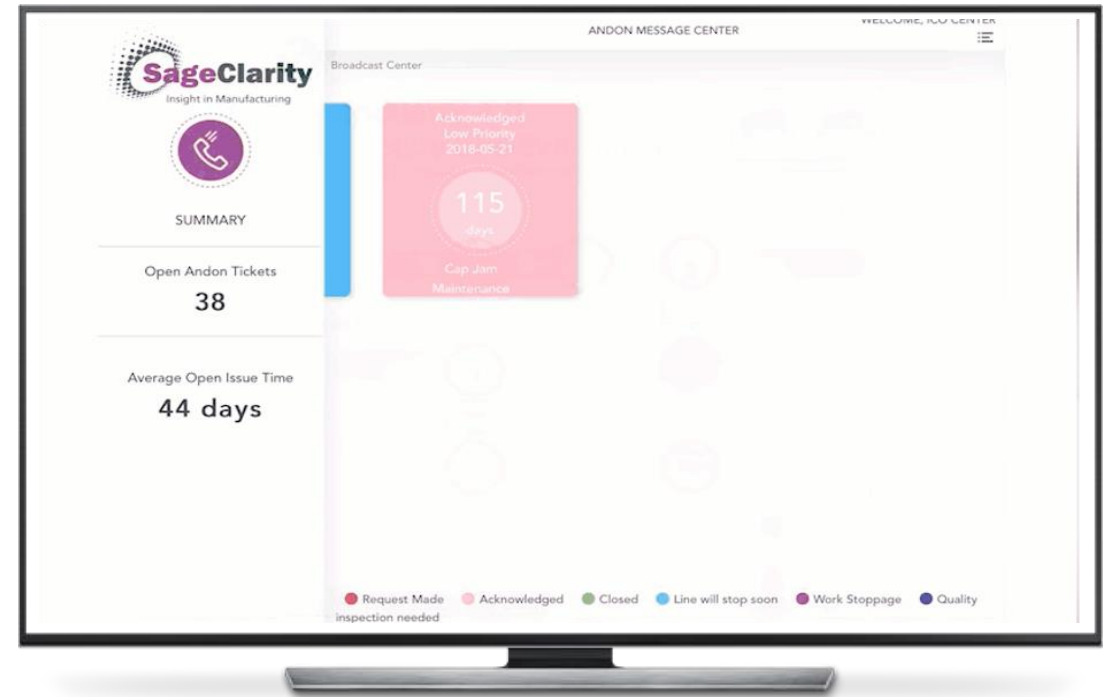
SageClarity
Insight in Manufacturing

SUMMARY

Open Andon Tickets
38

Average Open Issue Time
44 days

ANDON MESSAGE CENTER

WELCOME, ICO CENTER

Broadcast Center

Acknowledged
Low Priority
2018-05-21

115
days

Cap Jam
Maintenance

Request Made Acknowledged Closed Line will stop soon Work Stoppage Quality inspection needed